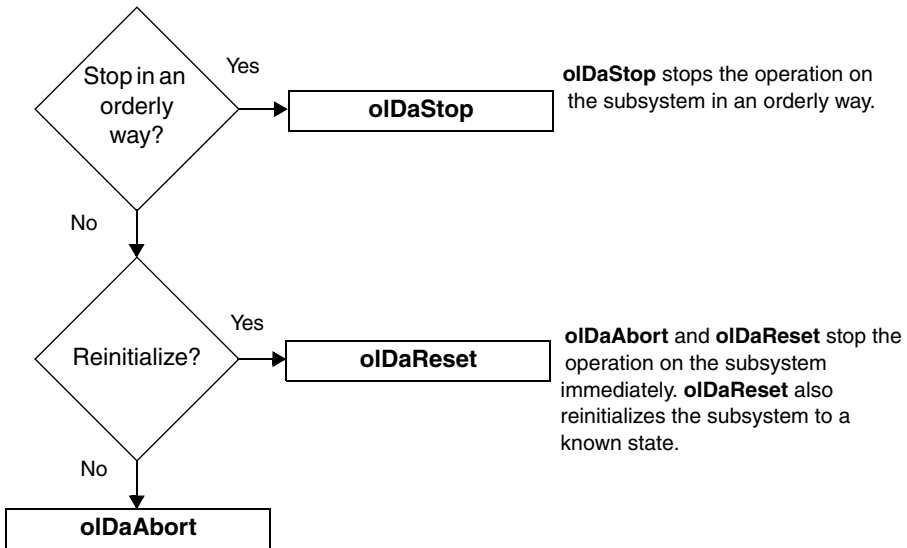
Stop in an orderly way?

Yes

olDaStop

olDaStop stops the operation on the subsystem in an orderly way.

No

Reinitialize?

Yes

olDaReset

olDaAbort and olDaReset stop the operation on the subsystem immediately. olDaReset also reinitializes the subsystem to a known state.

No

olDaAbort